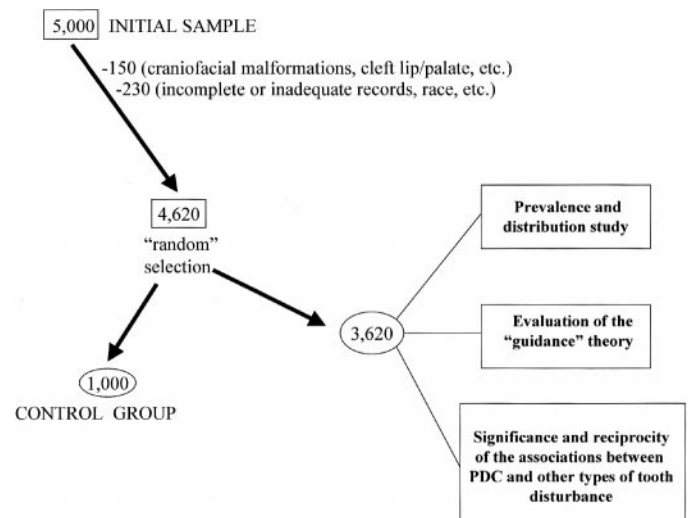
5,000 INITIAL SAMPLE

-150 (craniofacial malformations, cleft lip/palate, etc.)
-230 (incomplete or inadequate records, race, etc.)

4,620
"random" selection

1,000
CONTROL GROUP

3,620

Prevalence and distribution study

Evaluation of the "guidance" theory

Significance and reciprocity of the associations between PDC and other types of tooth disturbance